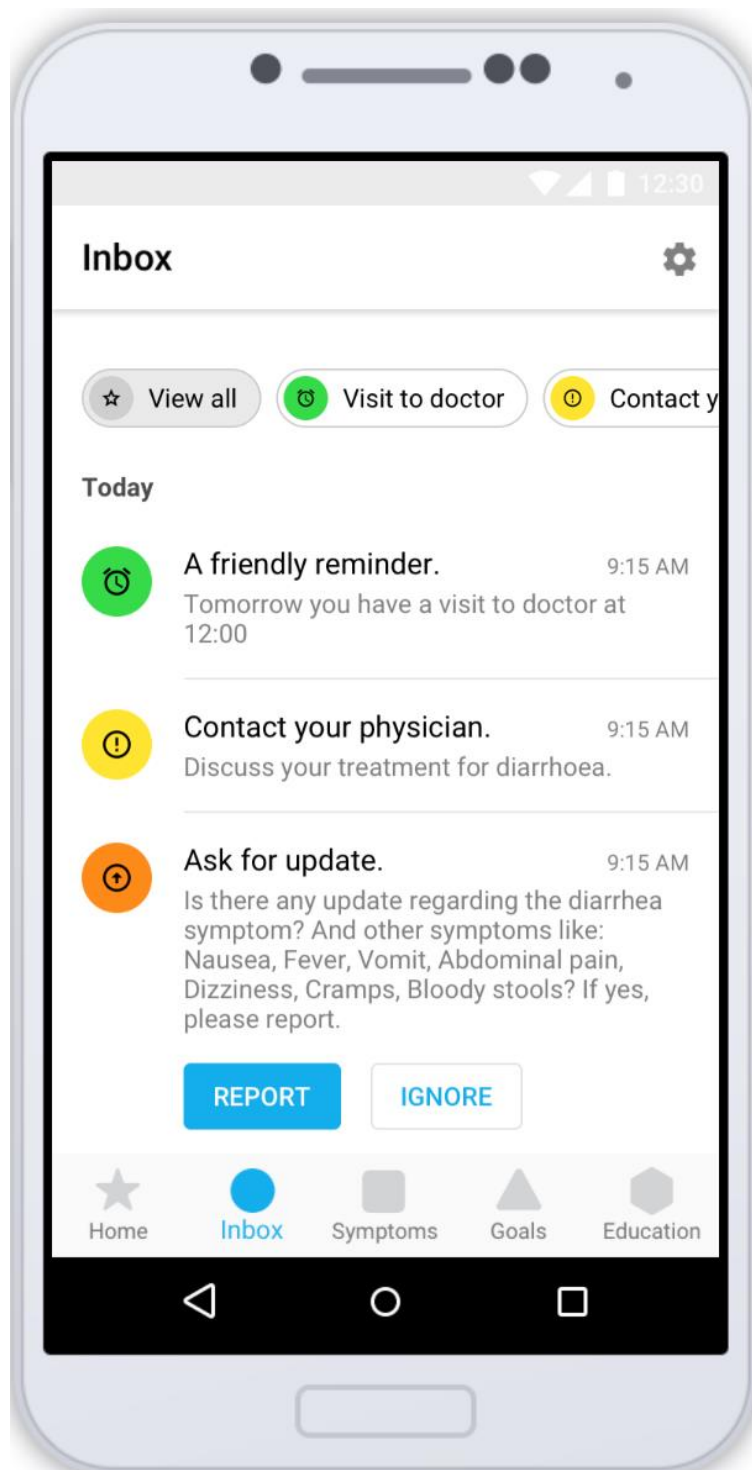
12:30

Inbox

View all
Visit to doctor
Contact y

Today

A friendly reminder.
9:15 AM
Tomorrow you have a visit to doctor at 12:00

Contact your physician.
9:15 AM
Discuss your treatment for diarrhoea.

Ask for update.
9:15 AM
Is there any update regarding the diarrhea symptom? And other symptoms like: Nausea, Fever, Vomit, Abdominal pain, Dizziness, Cramps, Bloody stools? If yes, please report.

REPORT
IGNORE

Home
Inbox
Symptoms
Goals
Education